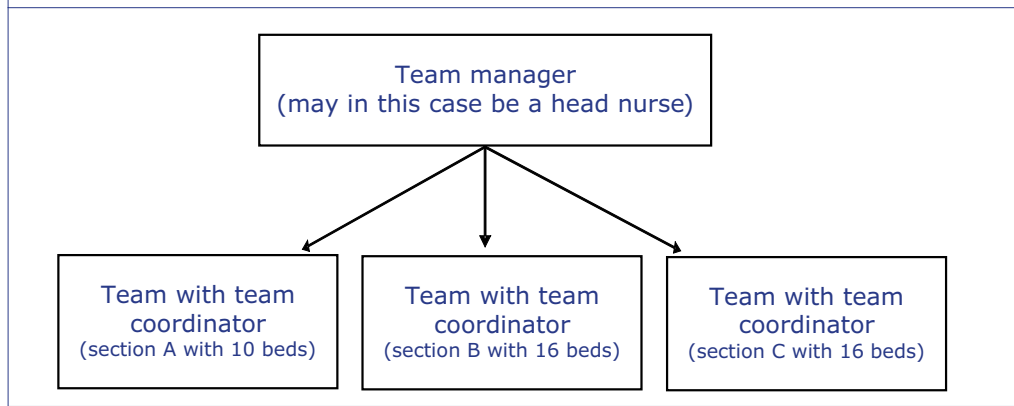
Team manager
(may in this case be a head nurse)

Team with team coordinator
(section A with 10 beds)

Team with team coordinator
(section B with 16 beds)

Team with team coordinator
(section C with 16 beds)